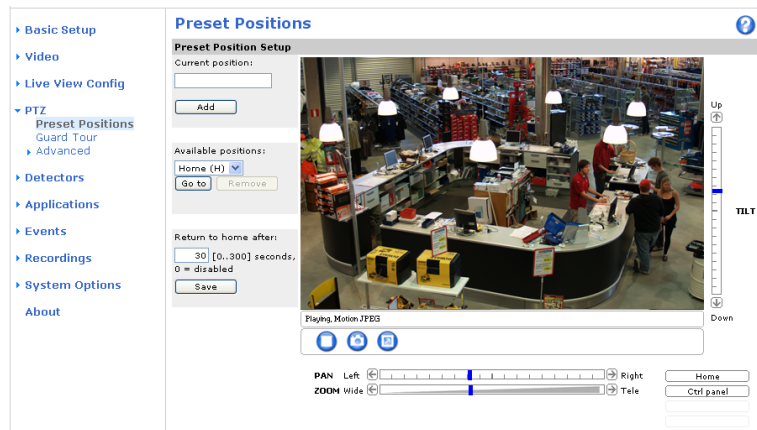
Basic Setup
Video
Live View Config
PTZ
Preset Positions
Guard Tour
Advanced
Detectors
Applications
Events
Recordings
System Options
About

Preset Positions

Preset Position Setup

Current position:

Add

Available positions:
Home (H)
Go to
Remove

Return to home after:
30 [0..300] seconds, 0 = disabled
Save

Up
TILT
Down

Playing, Motion JPEG

PAN Left Right
ZOOM Wide Tele

Home
Ctrl panel